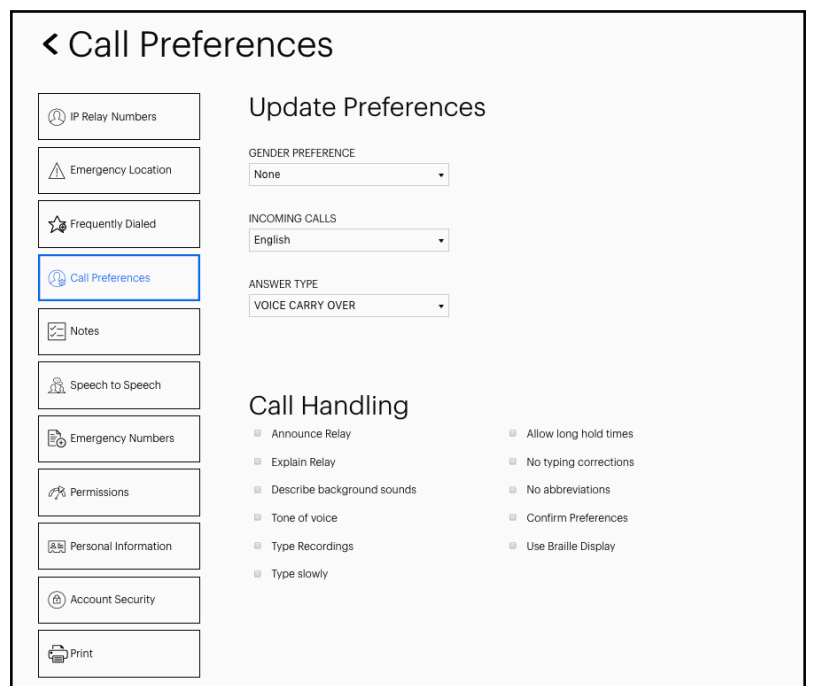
< Call Preferences

IP Relay Numbers

Emergency Location

Frequently Dialed

Call Preferences

Notes

Speech to Speech

Emergency Numbers

Permissions

Personal Information

Account Security

Print

Update Preferences

GENDER PREFERENCE
None

INCOMING CALLS
English

ANSWER TYPE
VOICE CARRY OVER

Call Handling

Announce Relay
Explain Relay
Describe background sounds
Tone of voice
Type Recordings
Type slowly

Allow long hold times
No typing corrections
No abbreviations
Confirm Preferences
Use Braille Display